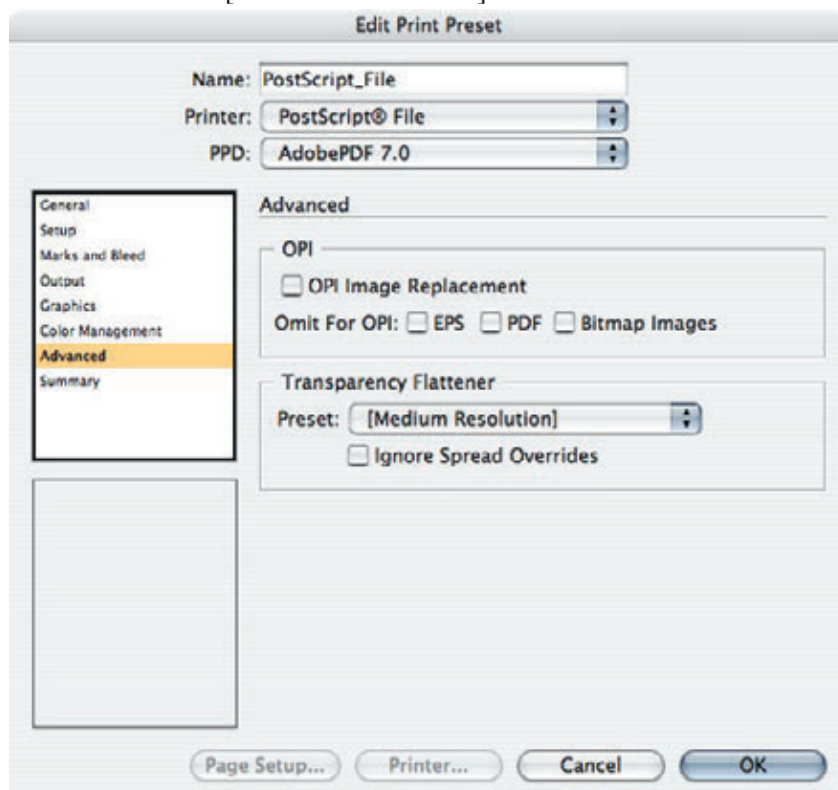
Edit Print Preset

Name: PostScript_File

Printer: PostScript® File

PPD: AdobePDF 7.0

General
Setup
Marks and Bleed
Output
Graphics
Color Management
Advanced
Summary

Advanced

OPI

OPI Image Replacement

Omit For OPI: EPS PDF Bitmap Images

Transparency Flattener

Preset: [Medium Resolution]

Ignore Spread Overrides

Page Setup... Printer... Cancel OK